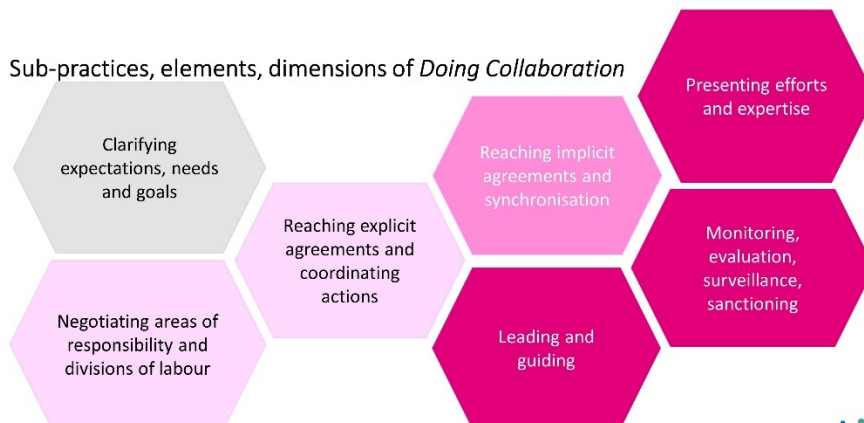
Sub-practices, elements, dimensions of *Doing Collaboration*

Clarifying expectations, needs and goals

Negotiating areas of responsibility and divisions of labour

Reaching explicit agreements and coordinating actions

Reaching implicit agreements and synchronisation

Leading and guiding

Presenting efforts and expertise

Monitoring, evaluation, surveillance, sanctioning